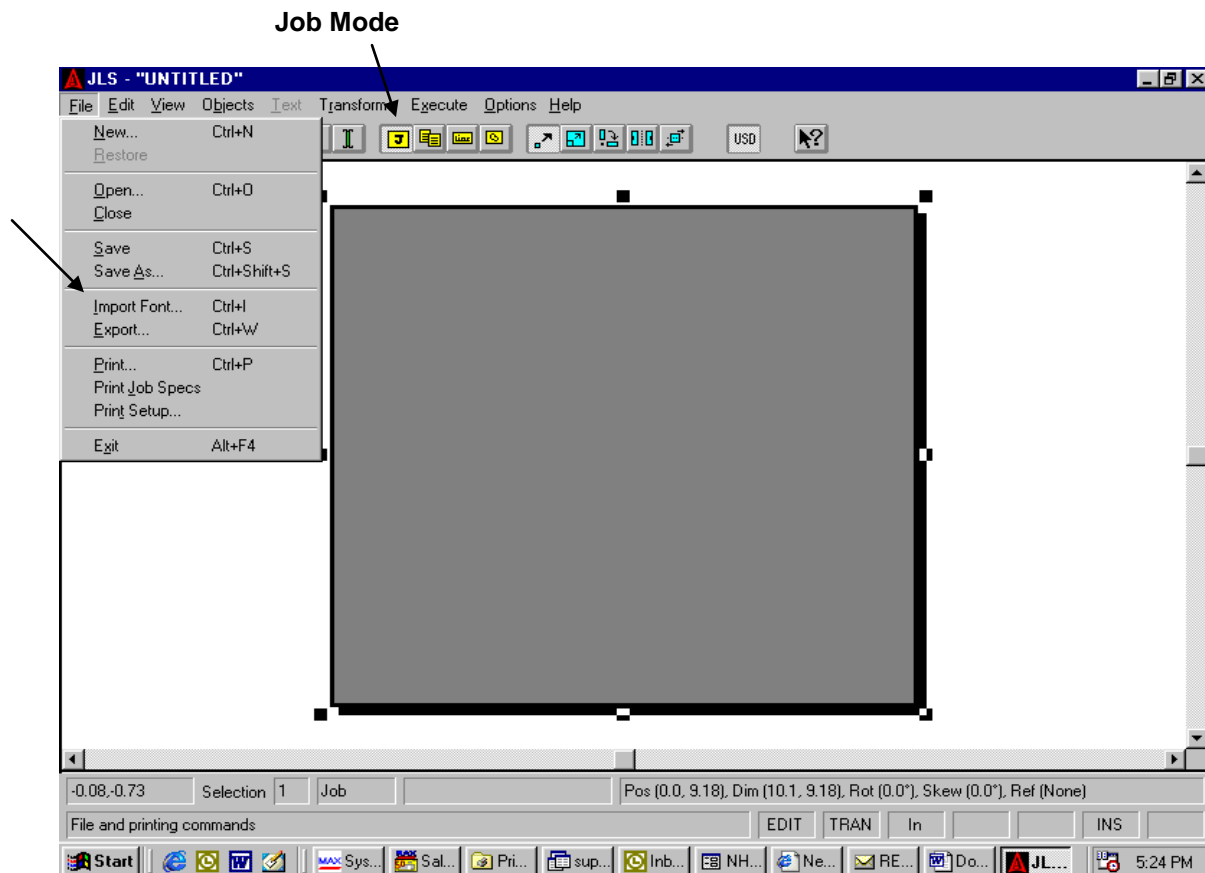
Job Mode

JLS - "UNTITLED"

File Edit View Objects Text Transform Execute Options Help

New... Ctrl+N
Restore
Open... Ctrl+O
Close
Save Ctrl+S
Save As... Ctrl+Shift+S
Import Font... Ctrl+I
Export... Ctrl+W
Print... Ctrl+P
Print Job Specs
Print Setup...
Exit Alt+F4

USD

-0.08,-0.73 | Selection 1 | Job | Pos (0.0, 9.18), Dim (10.1, 9.18), Rot (0.0°), Skew (0.0°), Ref (None)

File and printing commands | EDIT | TRAN | In | INS

Start | Sys... | Sal... | Pri... | sup... | Inb... | NH... | Ne... | RE... | Do... | JL... | 5:24 PM